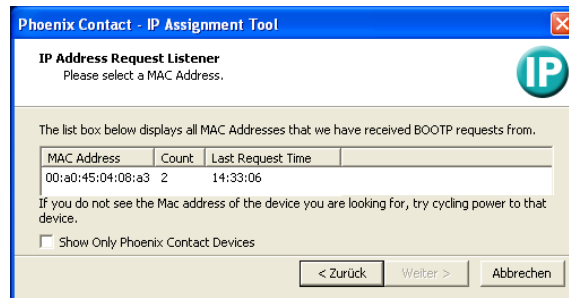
Phoenix Contact - IP Assignment Tool

IP Address Request Listener
Please select a MAC Address.

IP

The list box below displays all MAC Addresses that we have received BOOTP requests from.

| MAC Address | Count | Last Request Time |
|---|---|---|
| 00:a0:45:04:08:a3 | 2 | 14:33:06 |

If you do not see the Mac address of the device you are looking for, try cycling power to that device.

Show Only Phoenix Contact Devices

< Zurück
Weiter >
Abbrechen